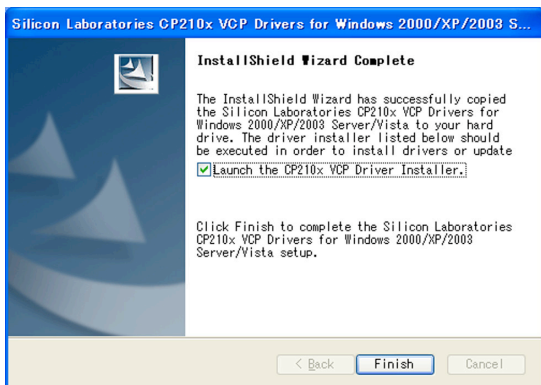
Silicon Laboratories CP210x VCP Drivers for Windows 2000/XP/2003 S...

InstallShield Wizard Complete

The InstallShield Wizard has successfully copied the Silicon Laboratories CP210x VCP Drivers for Windows 2000/XP/2003 Server/Vista to your hard drive. The driver installer listed below should be executed in order to install drivers or update

Launch the CP210x VCP Driver Installer.

Click Finish to complete the Silicon Laboratories CP210x VCP Drivers for Windows 2000/XP/2003 Server/Vista setup.

< Back | Finish | Cancel